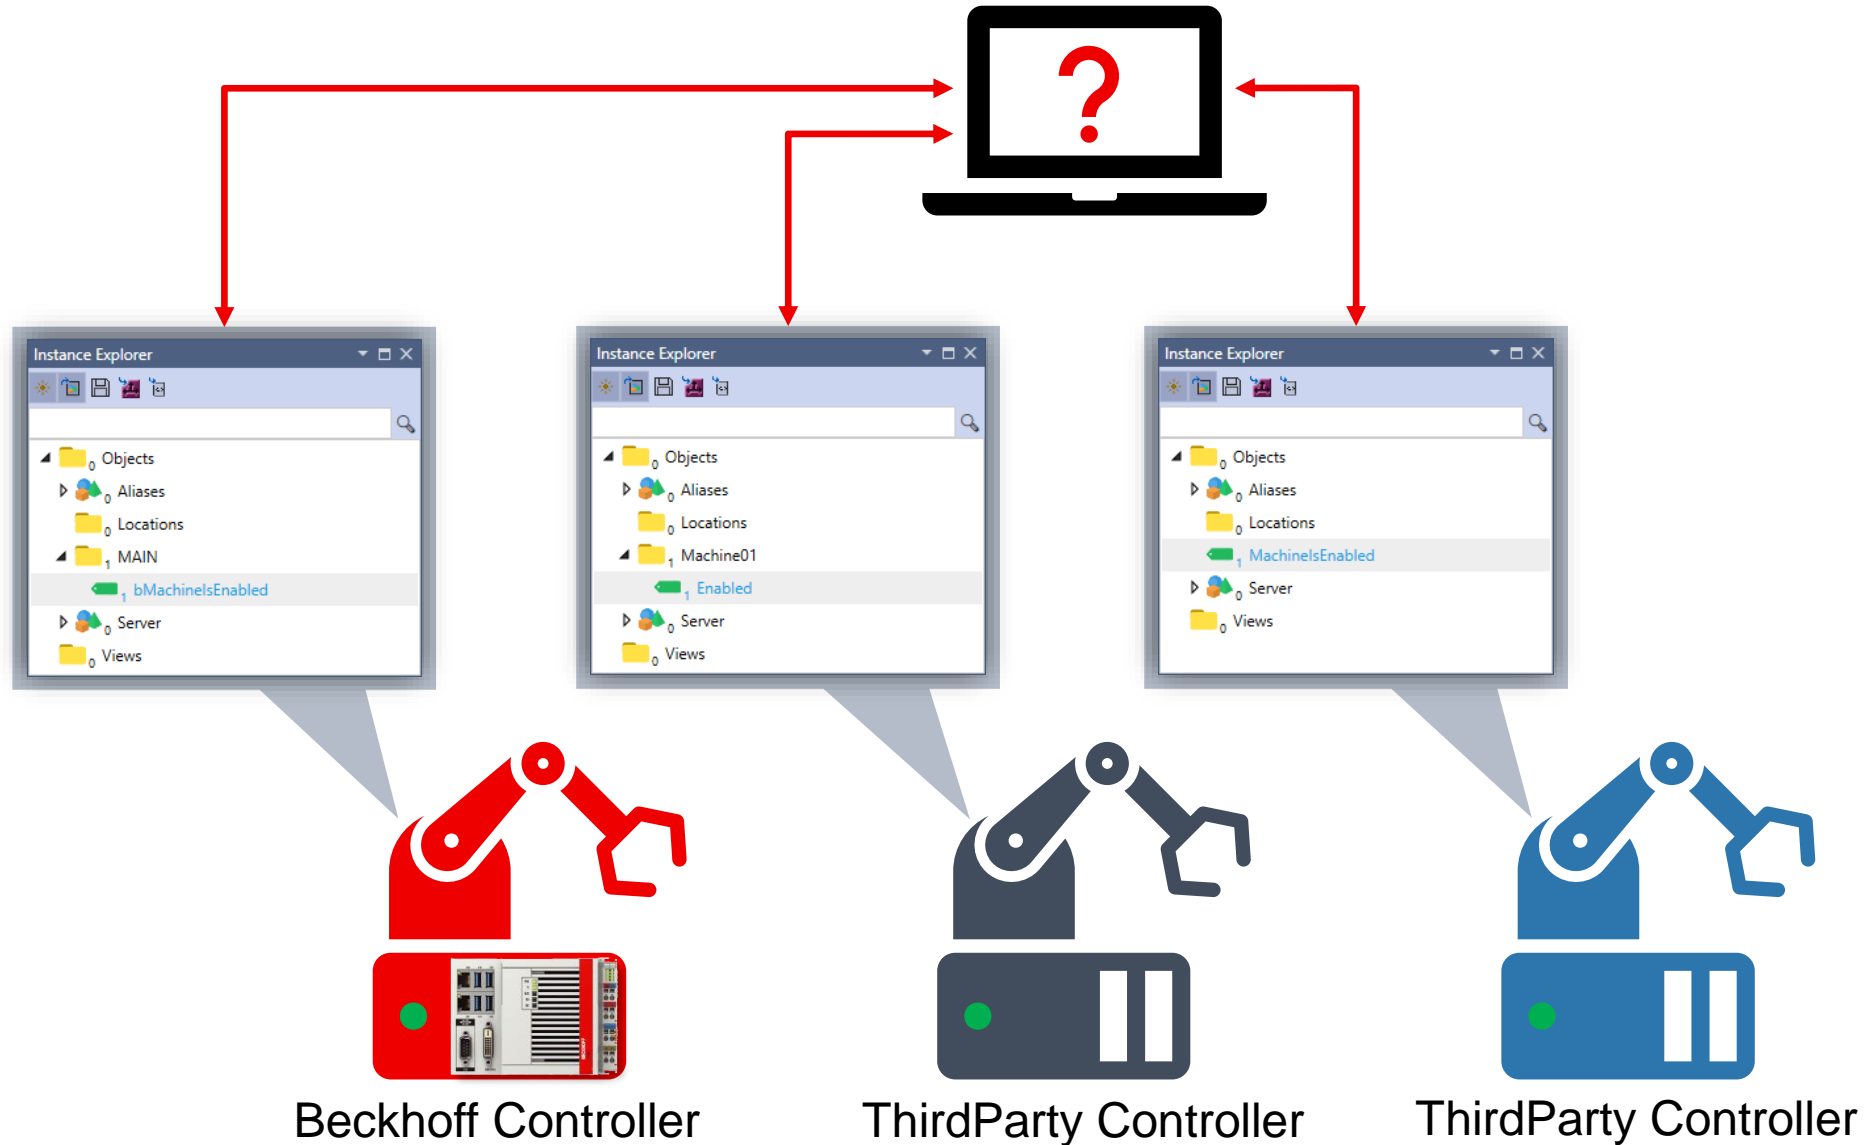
?

Instance Explorer

$_0$ Objects
$_0$ Aliases
$_0$ Locations
$_1$ MAIN
$_1$ bMachineIsEnabled
$_0$ Server
$_0$ Views

Instance Explorer

$_0$ Objects
$_0$ Aliases
$_0$ Locations
$_1$ Machine01
$_1$ Enabled
$_0$ Server
$_0$ Views

Instance Explorer

$_0$ Objects
$_0$ Aliases
$_0$ Locations
$_1$ MachineIsEnabled
$_0$ Server
$_0$ Views

Beckhoff Controller

ThirdParty Controller

ThirdParty Controller